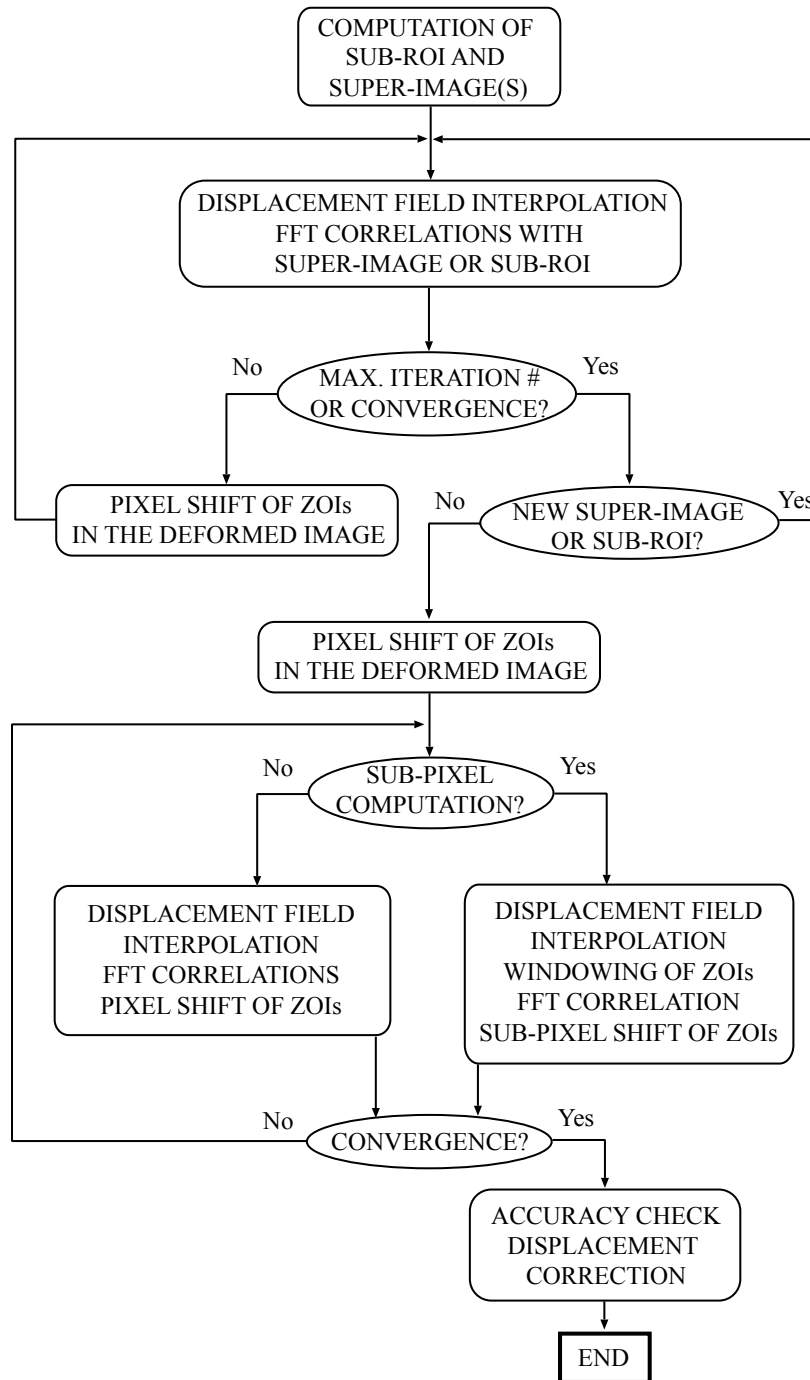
COMPUTATION OF SUB-ROI AND SUPER-IMAGE(S)

DISPLACEMENT FIELD INTERPOLATION
FFT CORRELATIONS WITH
SUPER-IMAGE OR SUB-ROI

No
MAX. ITERATION #
OR CONVERGENCE?
Yes

PIXEL SHIFT OF ZOIs
IN THE DEFORMED IMAGE

No
NEW SUPER-IMAGE
OR SUB-ROI?
Yes

PIXEL SHIFT OF ZOIs
IN THE DEFORMED IMAGE

No
SUB-PIXEL
COMPUTATION?
Yes

DISPLACEMENT FIELD
INTERPOLATION
FFT CORRELATIONS
PIXEL SHIFT OF ZOIs

DISPLACEMENT FIELD
INTERPOLATION
WINDOWING OF ZOIs
FFT CORRELATION
SUB-PIXEL SHIFT OF ZOIs

No
CONVERGENCE?
Yes

ACCURACY CHECK
DISPLACEMENT
CORRECTION

END